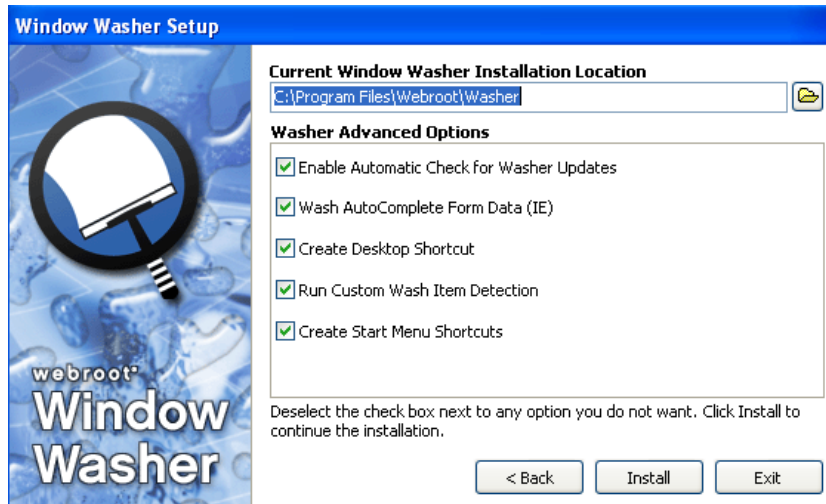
Window Washer Setup

webroot®
Window
Washer

Current Window Washer Installation Location
C:\Program Files\Webroot\Washer

Washer Advanced Options
Enable Automatic Check for Washer Updates
Wash AutoComplete Form Data (IE)
Create Desktop Shortcut
Run Custom Wash Item Detection
Create Start Menu Shortcuts

Deselect the check box next to any option you do not want. Click Install to continue the installation.

< Back
Install
Exit